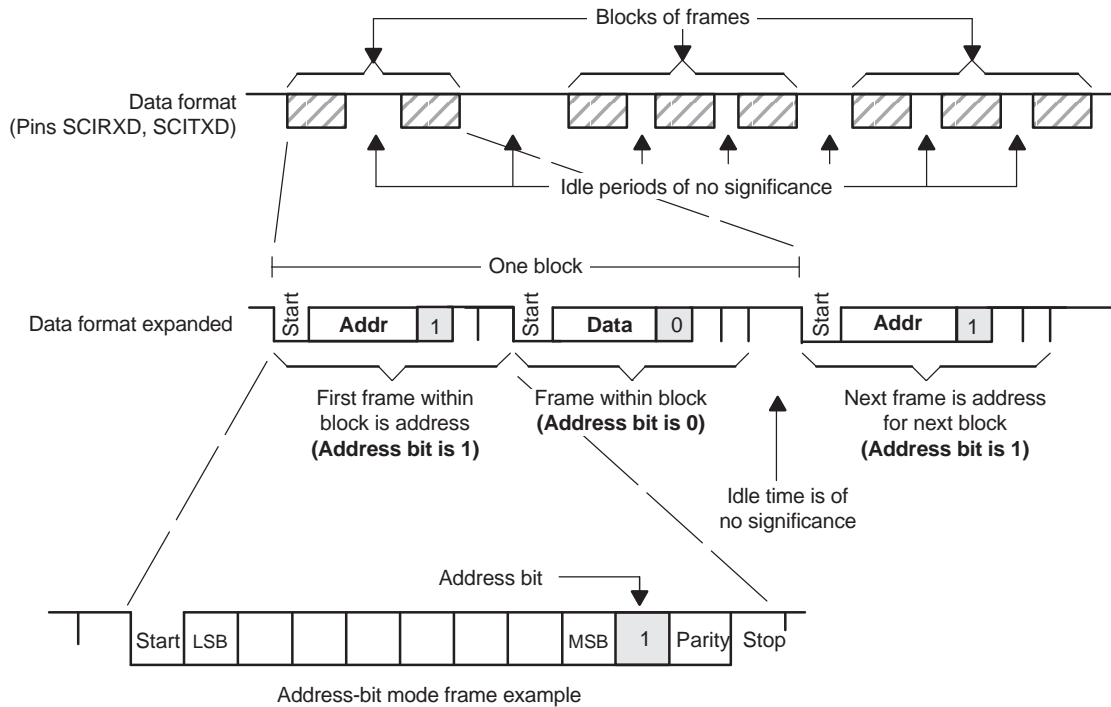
Blocks of frames

Data format
(Pins SCIRXD, SCITXD)

Idle periods of no significance

One block

Data format expanded

Start

Addr

1

Start

Data

0

Start

Addr

1

First frame within block is address
(Address bit is 1)

Frame within block
(Address bit is 0)

Next frame is address for next block
(Address bit is 1)

Idle time is of no significance

Address bit

Start

LSB

MSB

1

Parity

Stop

Address-bit mode frame example